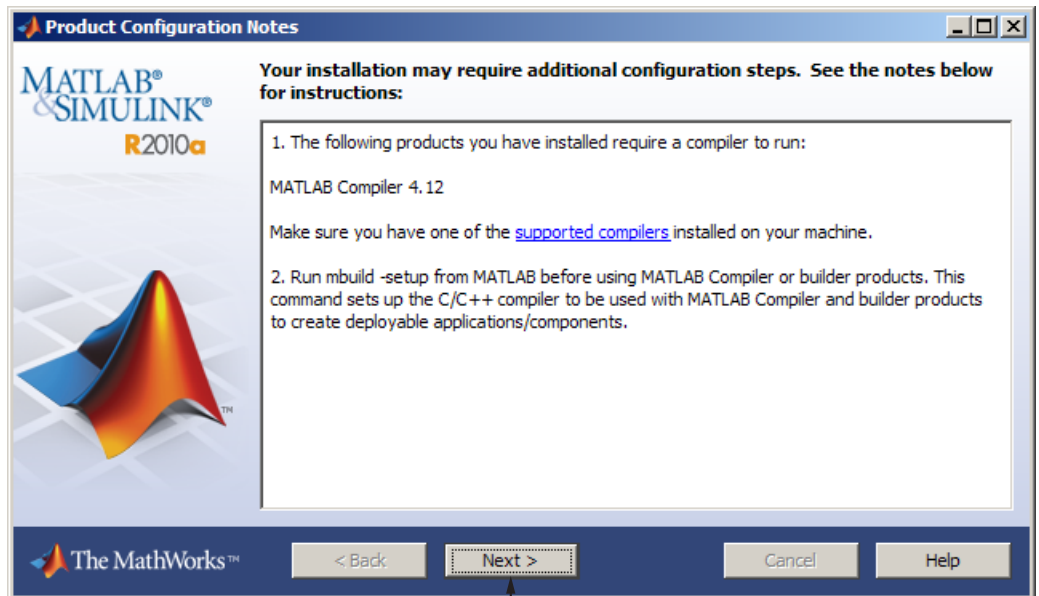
Product Configuration Notes

MATLAB®
&SIMULINK®
R2010a

Your installation may require additional configuration steps. See the notes below for instructions:

1. The following products you have installed require a compiler to run:

MATLAB Compiler 4.12

Make sure you have one of the supported compilers installed on your machine.

2. Run mbuild -setup from MATLAB before using MATLAB Compiler or builder products. This command sets up the C/C++ compiler to be used with MATLAB Compiler and builder products to create deployable applications/components.

The MathWorks™

< Back

Next >

Cancel

Help